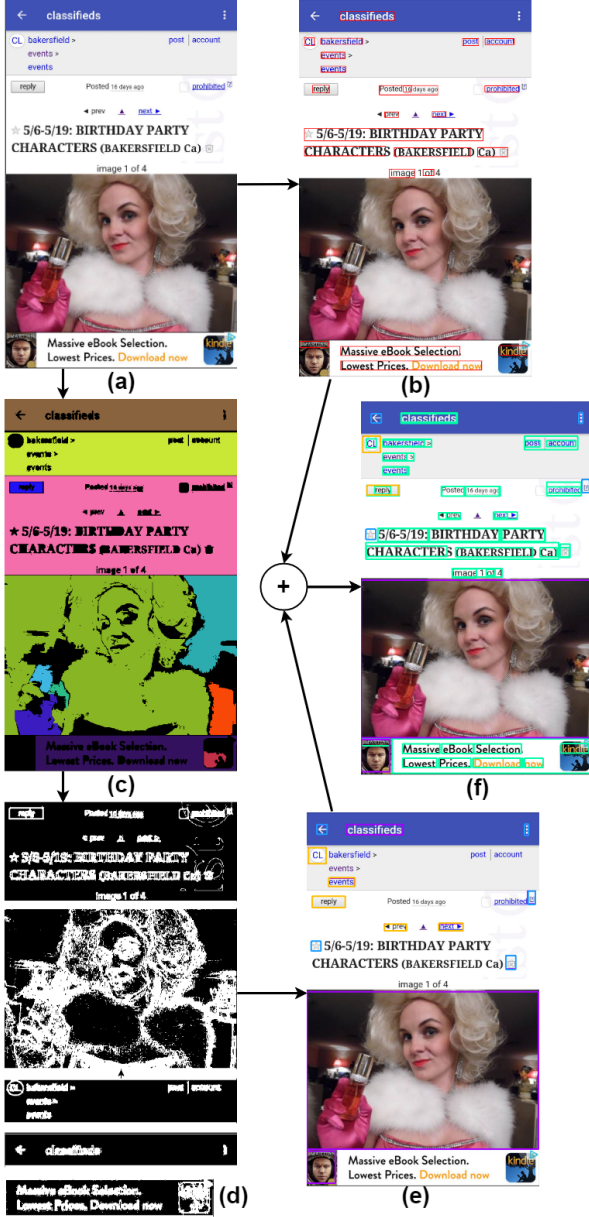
← classifieds
CL bakersfield > events > events
post | account
reply
Posted 16 days ago
prohibited
◄ prev ▲ next ►
☆ 5/6-5/19: BIRTHDAY PARTY CHARACTERS (BAKERSFIELD Ca)
image 1 of 4
Massive eBook Selection. Lowest Prices. Download now
kindle
(a)

← classifieds
CL bakersfield > events > events
post account
reply
Posted 16 days ago
prohibited
◄ prev ▲ next ►
☆ 5/6-5/19: BIRTHDAY PARTY CHARACTERS (BAKERSFIELD Ca)
image 1 of 4
Massive eBook Selection. Lowest Prices. Download now
kindle
(b)

← classifieds
bakersfield > events > events
post | account
reply
Posted 16 days ago
prohibited
◄ prev ▲ next ►
★ 5/6-5/19: BIRTHDAY PARTY CHARACTERS (BAKERSFIELD Ca)
image 1 of 4
Massive eBook Selection. Lowest Prices. Download now
(c)

reply
Posted 16 days ago
◄ prev ▲ next ►
★ 5/6-5/19: BIRTHDAY PARTY CHARACTERS (BAKERSFIELD Ca)
image 1 of 4
CL bakersfield > events > events
post | account
← classifieds
Massive eBook Selection. Lowest Prices. Download now
(d)

← classifieds
CL bakersfield > events > events
post account
reply
Posted 16 days ago
prohibited
◄ prev ▲ next ►
5/6-5/19: BIRTHDAY PARTY CHARACTERS (BAKERSFIELD Ca)
image 1 of 4
Massive eBook Selection. Lowest Prices. Download now
kindle
(f)

+

← classifieds
CL bakersfield > events > events
post | account
reply
Posted 16 days ago
prohibited
◄ prev ▲ next ►
5/6-5/19: BIRTHDAY PARTY CHARACTERS (BAKERSFIELD Ca)
image 1 of 4
Massive eBook Selection. Lowest Prices. Download now
kindle
(e)